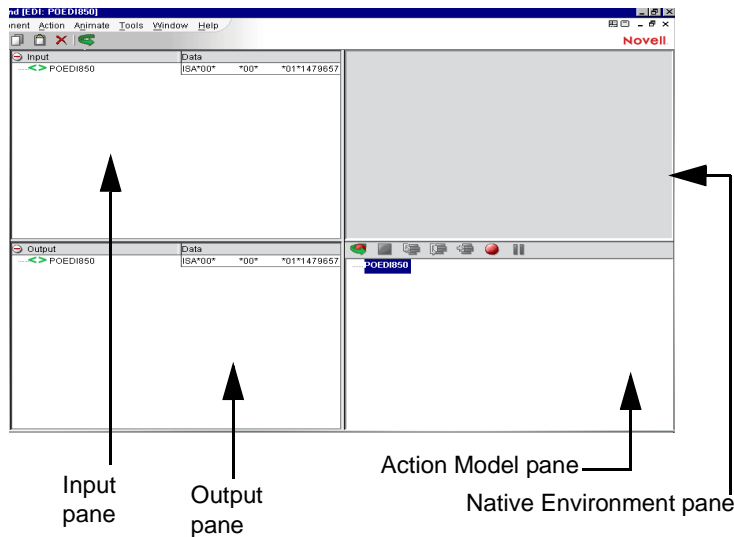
nd [EDI: POEDI850]

nent Action Animate Tools Window Help

Novell

Input | Data
POEDI850 | ISA*00* *00* *01*1479657

Output | Data
POEDI850 | ISA*00* *00* *01*1479657

POEDI850

Input pane

Output pane

Action Model pane

Native Environment pane